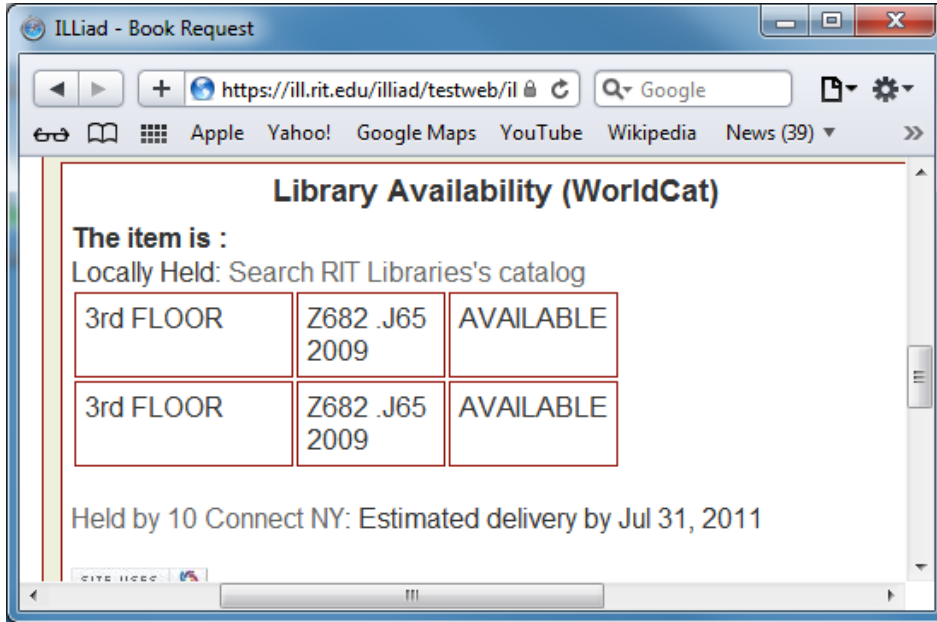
ILLiad - Book Request

https://ill.rit.edu/illiad/testweb/il

Google

Apple Yahoo! Google Maps YouTube Wikipedia News (39)

Library Availability (WorldCat)

The item is :

Locally Held: Search RIT Libraries's catalog

| 3rd FLOOR | Z682 .J65 2009 | AVAILABLE |
|---|---|---|
| 3rd FLOOR | Z682 .J65 2009 | AVAILABLE |

Held by 10 Connect NY: Estimated delivery by Jul 31, 2011

SITE USES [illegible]